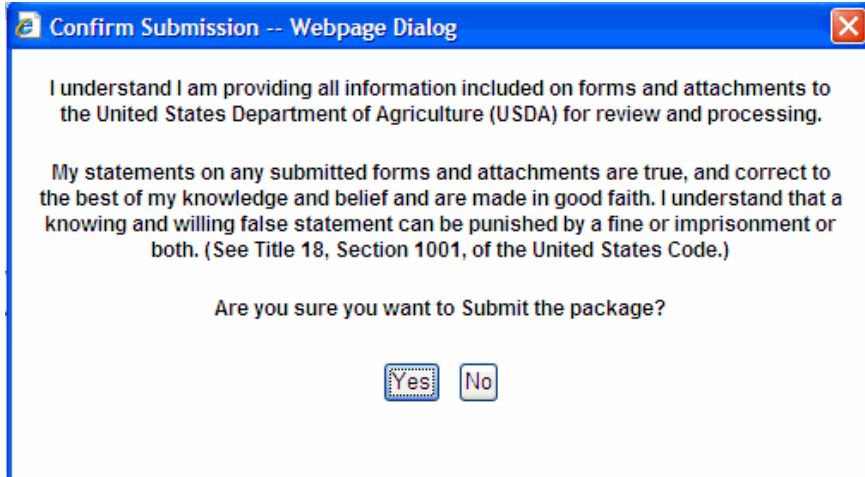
Confirm Submission -- Webpage Dialog

I understand I am providing all information included on forms and attachments to the United States Department of Agriculture (USDA) for review and processing.

My statements on any submitted forms and attachments are true, and correct to the best of my knowledge and belief and are made in good faith. I understand that a knowing and willing false statement can be punished by a fine or imprisonment or both. (See Title 18, Section 1001, of the United States Code.)

Are you sure you want to Submit the package?

Yes No